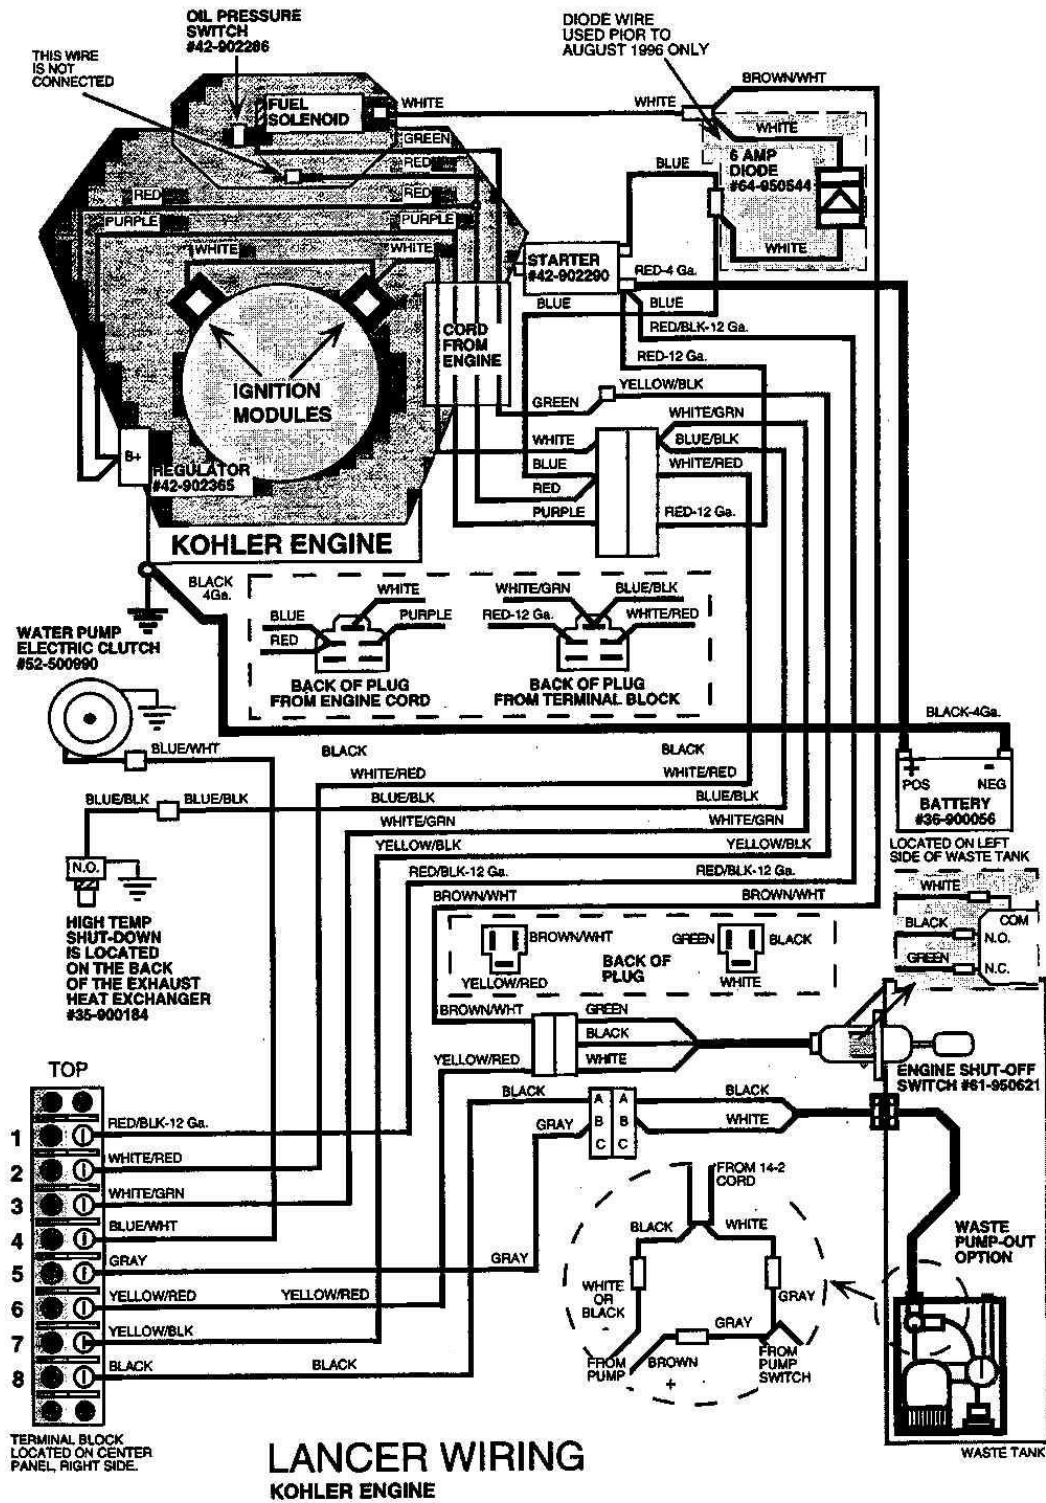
OIL PRESSURE SWITCH #42-902286

THIS WIRE IS NOT CONNECTED

DIODE WIRE USED PIOR TO AUGUST 1996 ONLY

BROWN/WHT

WHITE

FUEL SOLENOID

WHITE

WHITE

GREEN

RED

BLUE

6 AMP DIODE #64-950544

RED

RED

PURPLE

PURPLE

WHITE

WHITE

WHITE

STARTER #42-902290

RED-4 Ga.

BLUE

BLUE

RED/BLK-12 Ga.

CORD FROM ENGINE

RED-12 Ga.

IGNITION MODULES

YELLOW/BLK

GREEN

WHITE/GRN

WHITE

BLUE/BLK

B+

BLUE

WHITE/RED

REGULATOR #42-902365

RED

PURPLE

RED-12 Ga.

KOHLER ENGINE

BLACK 4Ga.

WHITE

WHITE/GRN

BLUE/BLK

BLUE

PURPLE

RED-12 Ga.

WHITE/RED

RED

WATER PUMP ELECTRIC CLUTCH #52-500990

BACK OF PLUG FROM ENGINE CORD

BACK OF PLUG FROM TERMINAL BLOCK

BLACK-4Ga.

BLUE/WHT

BLACK

BLACK

+

-

WHITE/RED

WHITE/RED

POS

NEG

BLUE/BLK

BLUE/BLK

BLUE/BLK

BLUE/BLK

BATTERY #36-900056

WHITE/GRN

WHITE/GRN

LOCATED ON LEFT SIDE OF WASTE TANK

YELLOW/BLK

YELLOW/BLK

N.O.

RED/BLK-12 Ga.

RED/BLK-12 Ga.

BROWN/WHT

BROWN/WHT

WHITE

HIGH TEMP SHUT-DOWN IS LOCATED ON THE BACK OF THE EXHAUST HEAT EXCHANGER #35-900184

BLACK

COM

BROWN/WHT

GREEN

BLACK

N.O.

BACK OF PLUG

GREEN

N.C.

YELLOW/RED

WHITE

BROWN/WHT

GREEN

BLACK

YELLOW/RED

WHITE

TOP

ENGINE SHUT-OFF SWITCH #61-950621

BLACK

BLACK

A A

B B

C C

WHITE

GRAY

1 RED/BLK-12 Ga.

2 WHITE/RED

FROM 14-2 CORD

3 WHITE/GRN

BLACK

WHITE

4 BLUE/WHT

WASTE PUMP-OUT OPTION

5 GRAY

GRAY

6 YELLOW/RED

YELLOW/RED

WHITE OR BLACK

GRAY

-

7 YELLOW/BLK

GRAY

8 BLACK

BLACK

FROM PUMP

BROWN

+

FROM PUMP SWITCH

TERMINAL BLOCK LOCATED ON CENTER PANEL, RIGHT SIDE.

LANCER WIRING

KOHLER ENGINE

WASTE TANK